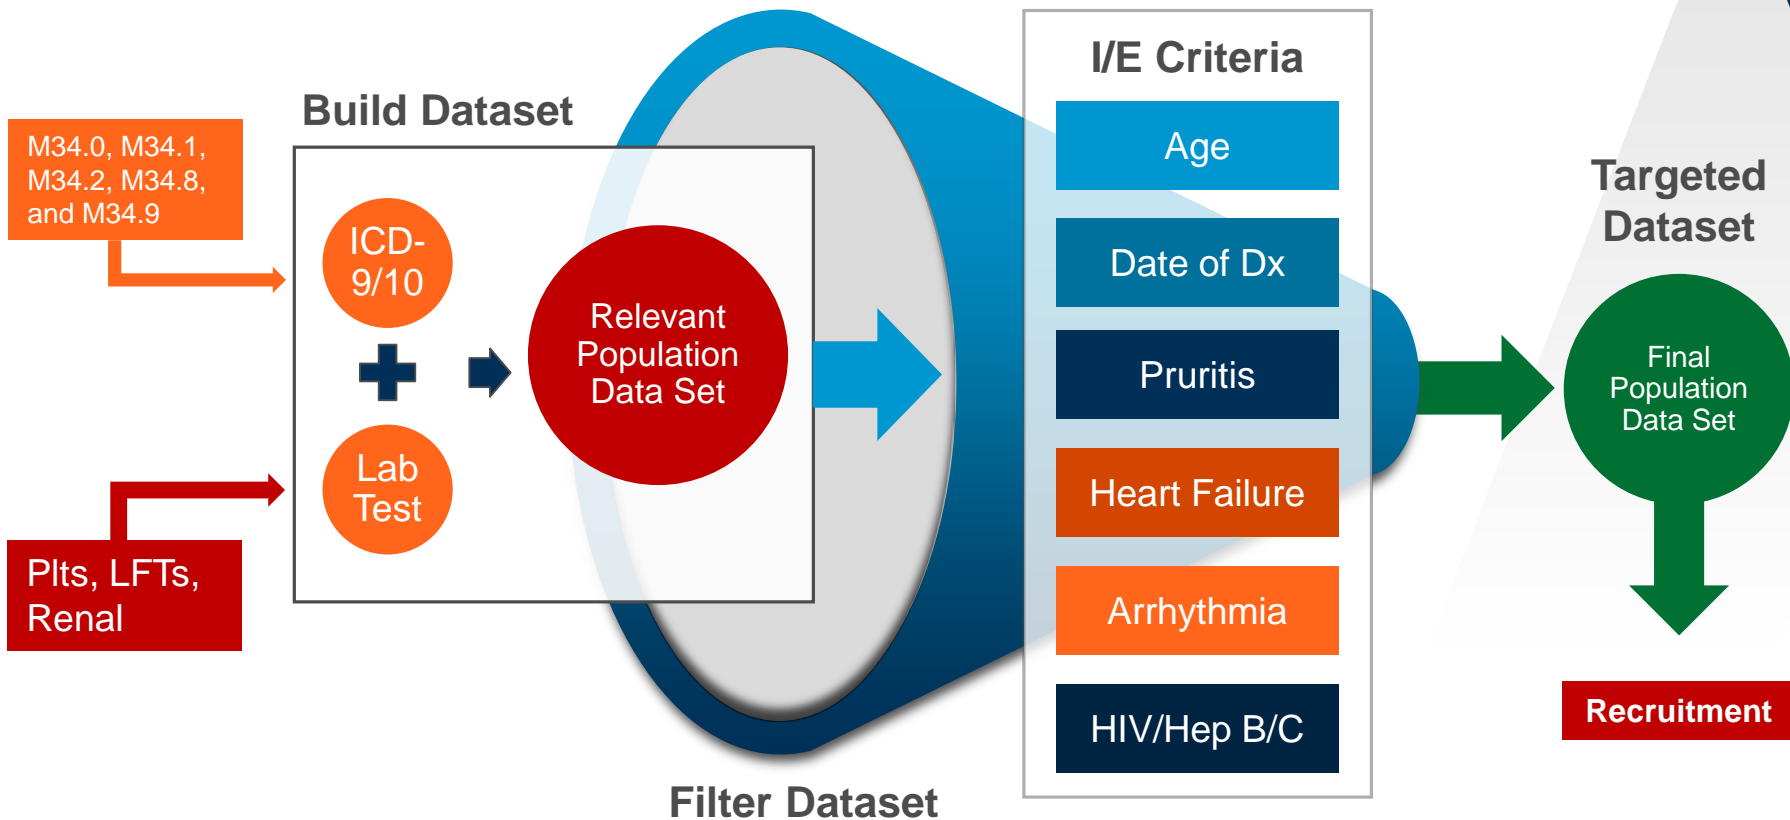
M34.0, M34.1, M34.2, M34.8, and M34.9

Build Dataset

ICD-9/10

Lab Test

Relevant Population Data Set

Plts, LFTs, Renal

I/E Criteria

Age

Date of Dx

Pruritis

Heart Failure

Arrhythmia

HIV/Hep B/C

Filter Dataset

Targeted Dataset

Final Population Data Set

Recruitment